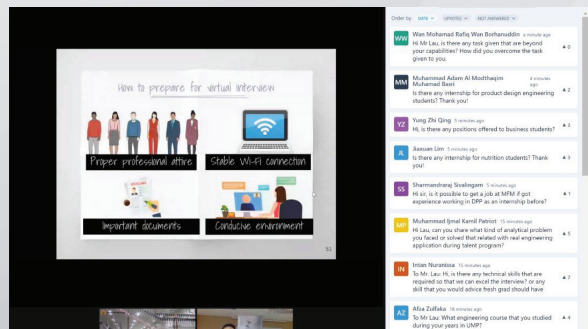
How to prepare for virtual interview

Proper professional attire

Stable Wi-Fi connection

Important documents

Conducive environment

51

Order by DATE UPVOTES NOT ANSWERED

WW Wan Mohamad Rafiq Wan Borhanuddin a minute ago
Hi Mr Lau, is there any task given that are beyond your capabilities? How did you overcome the task given to you.
0

MM Muhammad Adam Al Mosthaqim Muhamad Basri 4 minutes ago
Is there any internship for product design engineering students? Thank you!
2

YZ Yung Zhi Qing 5 minutes ago
Hi, is there any positions offered to business students?
2

JL Jiaxuan Lim 5 minutes ago
Is there any internship for nutrition students? Thank you!
0

SS Sharmandranaj Sivalingam 5 minutes ago
Hi sir, is it possible to get a job at MFM if got experience working in DPP as an internship before?
0

MP Muhammad Ijmal Kamil Patriot 15 minutes ago
Hi Lau, can you share what kind of analytical problem you faced or solved that related with real engineering application during talent program?
5

IN Intan Nuranisa 15 minutes ago
To Mr. Lau: Hi, is there any technical skills that are required so that we can excel the interview? or any skill that you would advice fresh grad should have
7

AZ Afia Zulfaka 18 minutes ago
To Mr. Lau: What engineering course that you studied during your years in UMP?